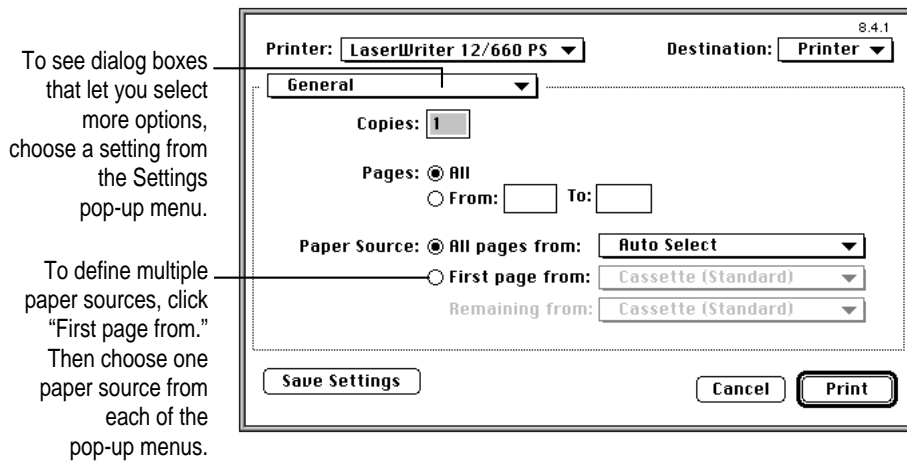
To see dialog boxes that let you select more options, choose a setting from the Settings pop-up menu.

To define multiple paper sources, click "First page from." Then choose one paper source from each of the pop-up menus.

8.4.1

Printer: LaserWriter 12/660 PS

Destination: Printer

General

Copies: 1

Pages: All

From: To:

Paper Source: All pages from: Auto Select

First page from: Cassette (Standard)

Remaining from: Cassette (Standard)

Save Settings

Cancel

Print